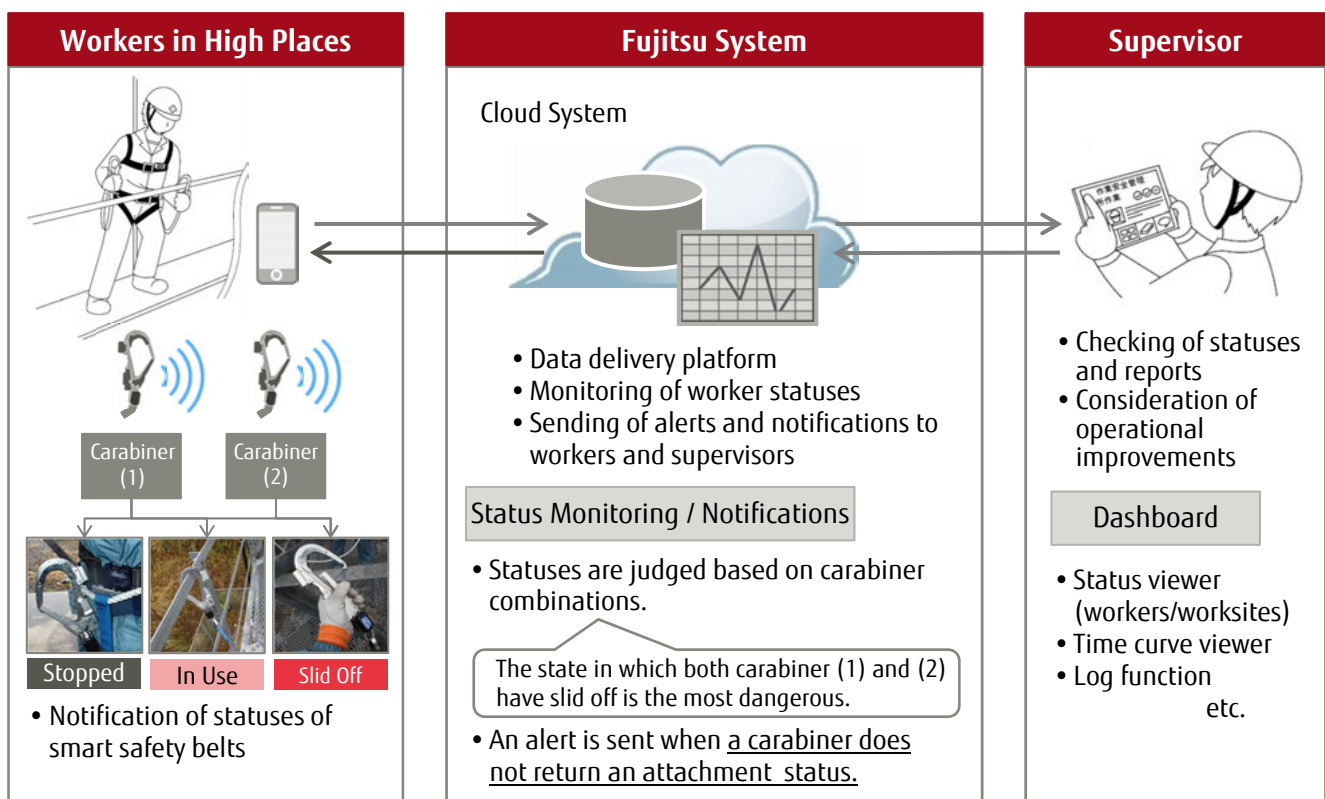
Workers in High Places

Carabiner (1)

Carabiner (2)

Stopped

In Use

Slid Off

• Notification of statuses of smart safety belts

Fujitsu System

Cloud System

• Data delivery platform
• Monitoring of worker statuses
• Sending of alerts and notifications to workers and supervisors

Status Monitoring / Notifications

• Statuses are judged based on carabiner combinations.

The state in which both carabiner (1) and (2) have slid off is the most dangerous.

• An alert is sent when a carabiner does not return an attachment status.

Supervisor

• Checking of statuses and reports
• Consideration of operational improvements

Dashboard

• Status viewer (workers/worksites)
• Time curve viewer
• Log function
etc.